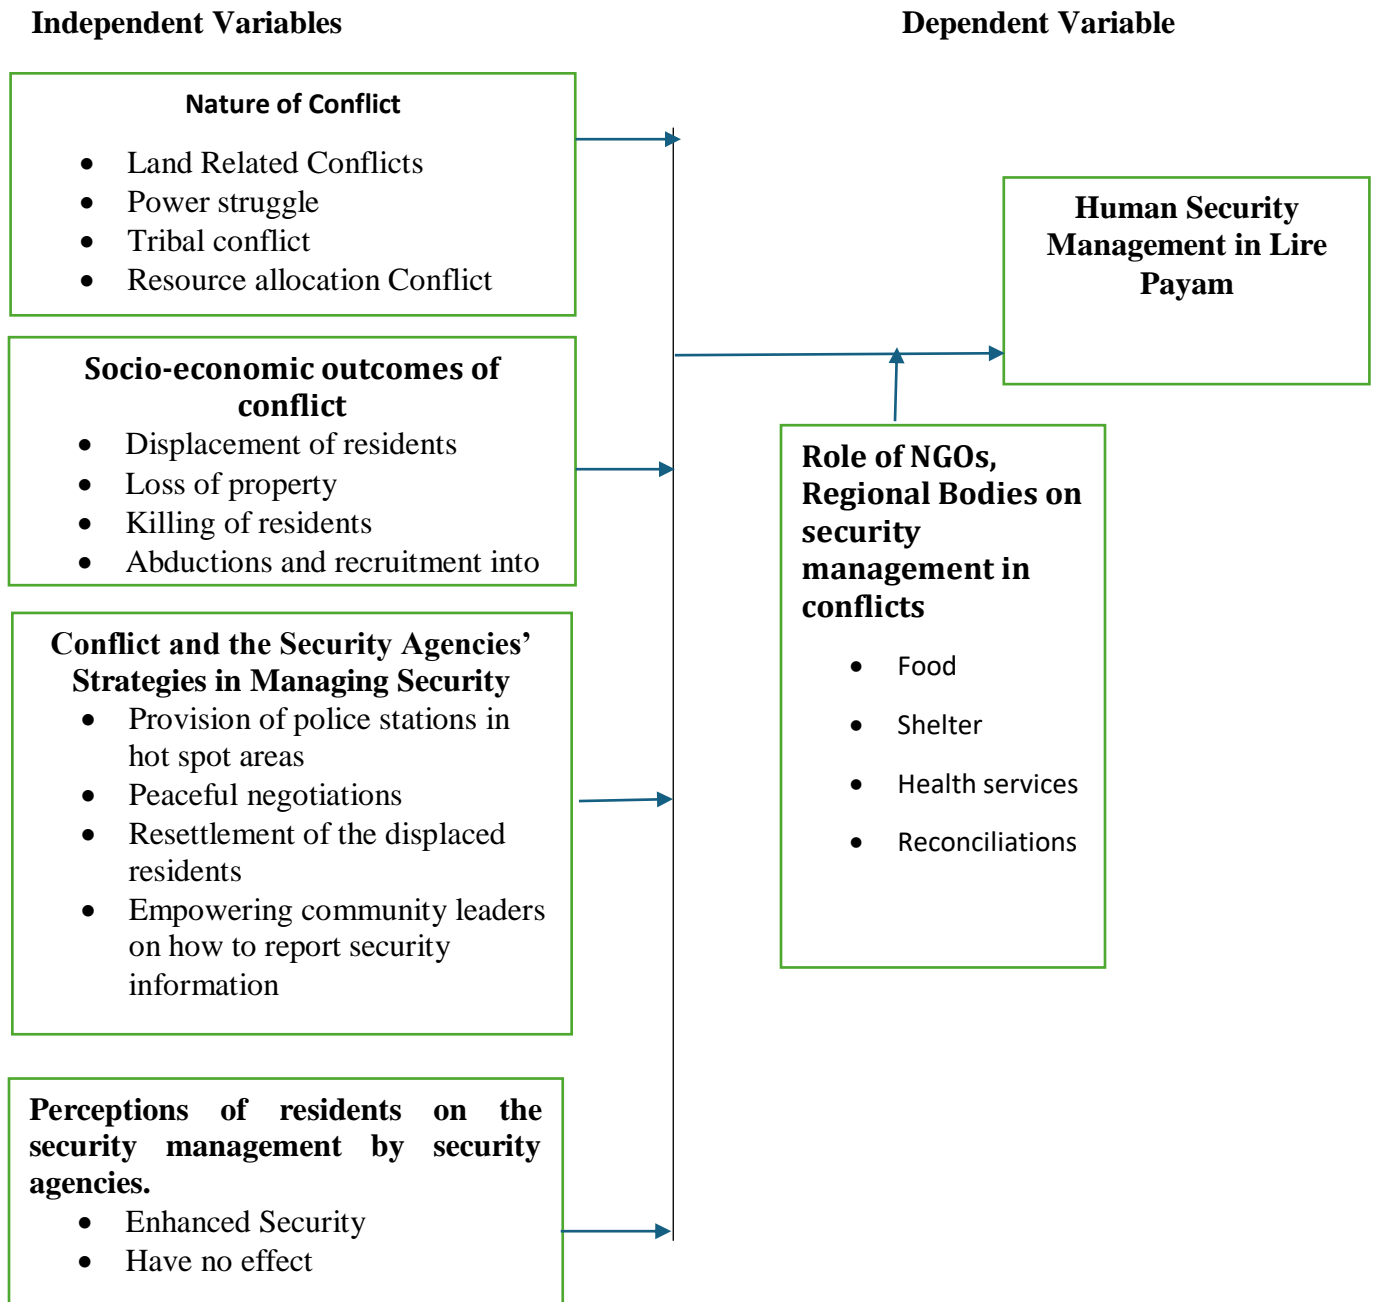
Independent Variables

Dependent Variable

Nature of Conflict

- Land Related Conflicts
- Power struggle
- Tribal conflict
- Resource allocation Conflict

Socio-economic outcomes of conflict

- Displacement of residents
- Loss of property
- Killing of residents
- Abductions and recruitment into

Conflict and the Security Agencies' Strategies in Managing Security

- Provision of police stations in hot spot areas
- Peaceful negotiations
- Resettlement of the displaced residents
- Empowering community leaders on how to report security information

Perceptions of residents on the security management by security agencies.

- Enhanced Security
- Have no effect

Human Security Management in Lire Payam

Role of NGOs, Regional Bodies on security management in conflicts

- Food
- Shelter
- Health services
- Reconciliations